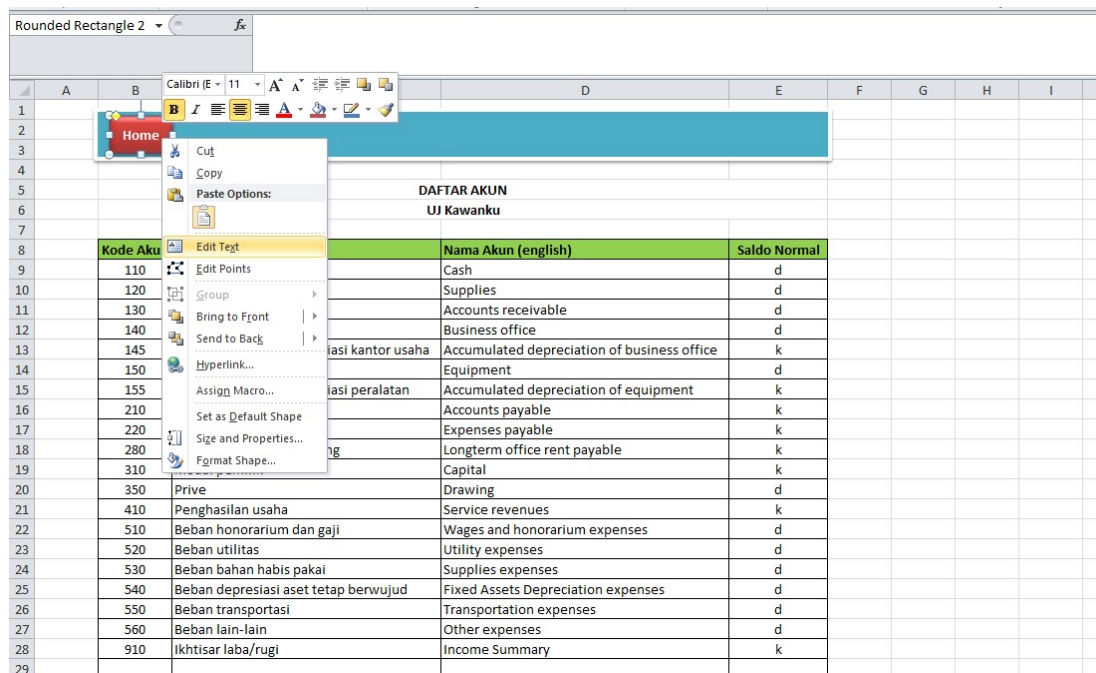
Rounded Rectangle 2 $f_x$

Calibri (E 11 A A B I A

A B C D E F G H I

Home

Cut
Copy
Paste Options:
Edit Text
Edit Points
Group
Bring to Front
Send to Back
Hyperlink...
Assign Macro...
Set as Default Shape
Size and Properties...
Format Shape...

DAFTAR AKUN
UJ Kawanku

| Kode Aku | | Nama Akun (english) | Saldo Normal |
|---|---|---|---|
| 110 | | Cash | d |
| 120 | | Supplies | d |
| 130 | | Accounts receivable | d |
| 140 | | Business office | d |
| 145 | iasi kantor usaha | Accumulated depreciation of business office | k |
| 150 | | Equipment | d |
| 155 | iasi peralatan | Accumulated depreciation of equipment | k |
| 210 | | Accounts payable | k |
| 220 | | Expenses payable | k |
| 280 | ng | Longterm office rent payable | k |
| 310 | | Capital | k |
| 350 | Prive | Drawing | d |
| 410 | Penghasilan usaha | Service revenues | k |
| 510 | Beban honorarium dan gaji | Wages and honorarium expenses | d |
| 520 | Beban utilitas | Utility expenses | d |
| 530 | Beban bahan habis pakai | Supplies expenses | d |
| 540 | Beban depresiasi aset tetap berwujud | Fixed Assets Depreciation expenses | d |
| 550 | Beban transportasi | Transportation expenses | d |
| 560 | Beban lain-lain | Other expenses | d |
| 910 | Ikhtisar laba/rugi | Income Summary | k |

1 2 3 4 5 6 7 8 9 10 11 12 13 14 15 16 17 18 19 20 21 22 23 24 25 26 27 28 29